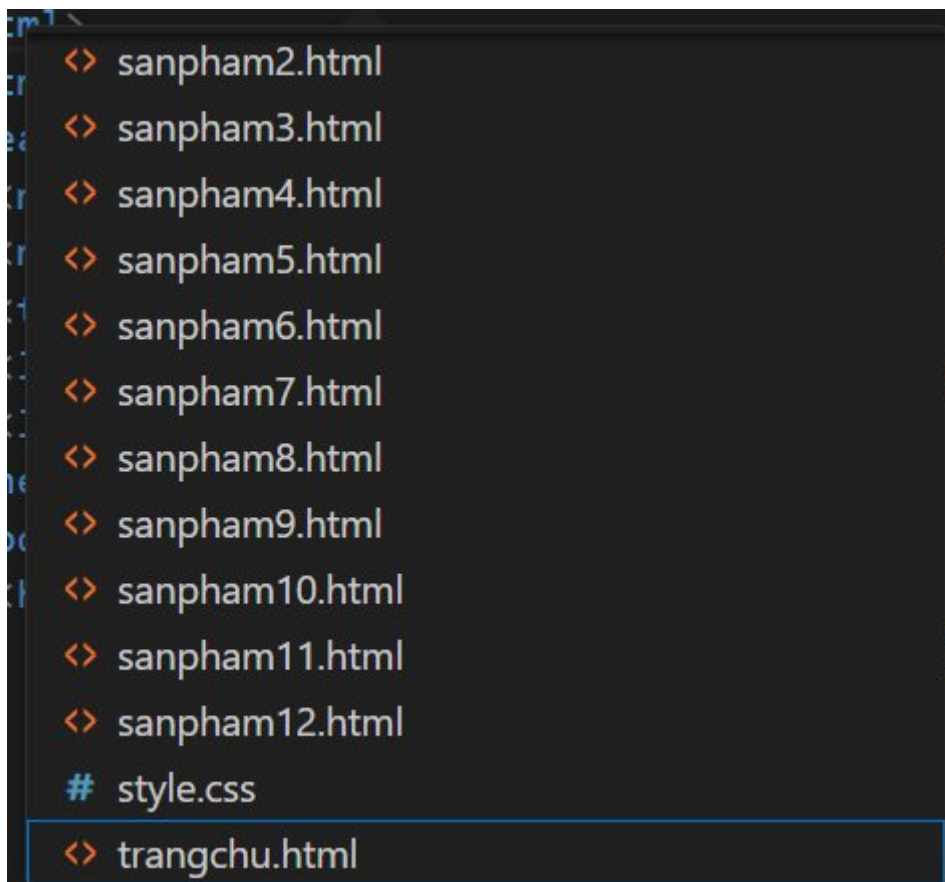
<> sanpham2.html
<> sanpham3.html
<> sanpham4.html
<> sanpham5.html
<> sanpham6.html
<> sanpham7.html
<> sanpham8.html
<> sanpham9.html
<> sanpham10.html
<> sanpham11.html
<> sanpham12.html
# style.css
<> trangchu.html